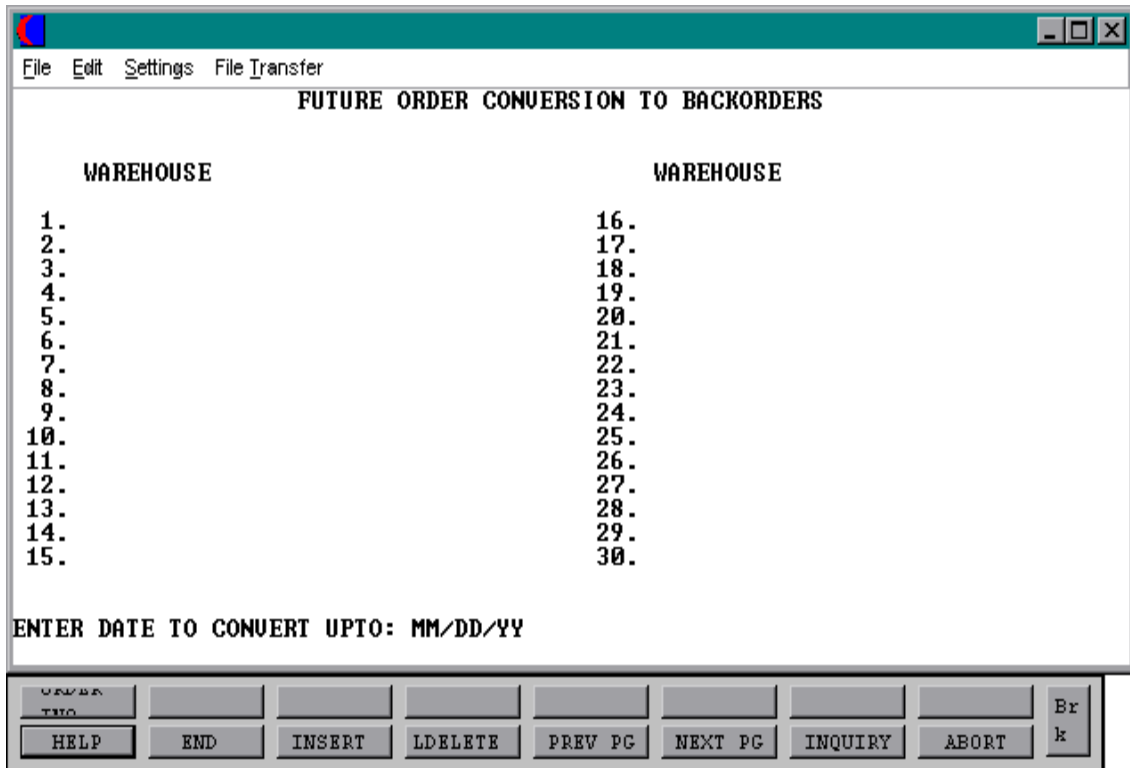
File Edit Settings File Transfer

FUTURE ORDER CONUERSION TO BACKORDERS

WAREHOUSE

1.
2.
3.
4.
5.
6.
7.
8.
9.
10.
11.
12.
13.
14.
15.

WAREHOUSE

16.
17.
18.
19.
20.
21.
22.
23.
24.
25.
26.
27.
28.
29.
30.

ENTER DATE TO CONUERT UPTO: MM/DD/YY

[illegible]

HELP END INSERT LDELETE PREV PG NEXT PG INQUIRY ABORT

Br k